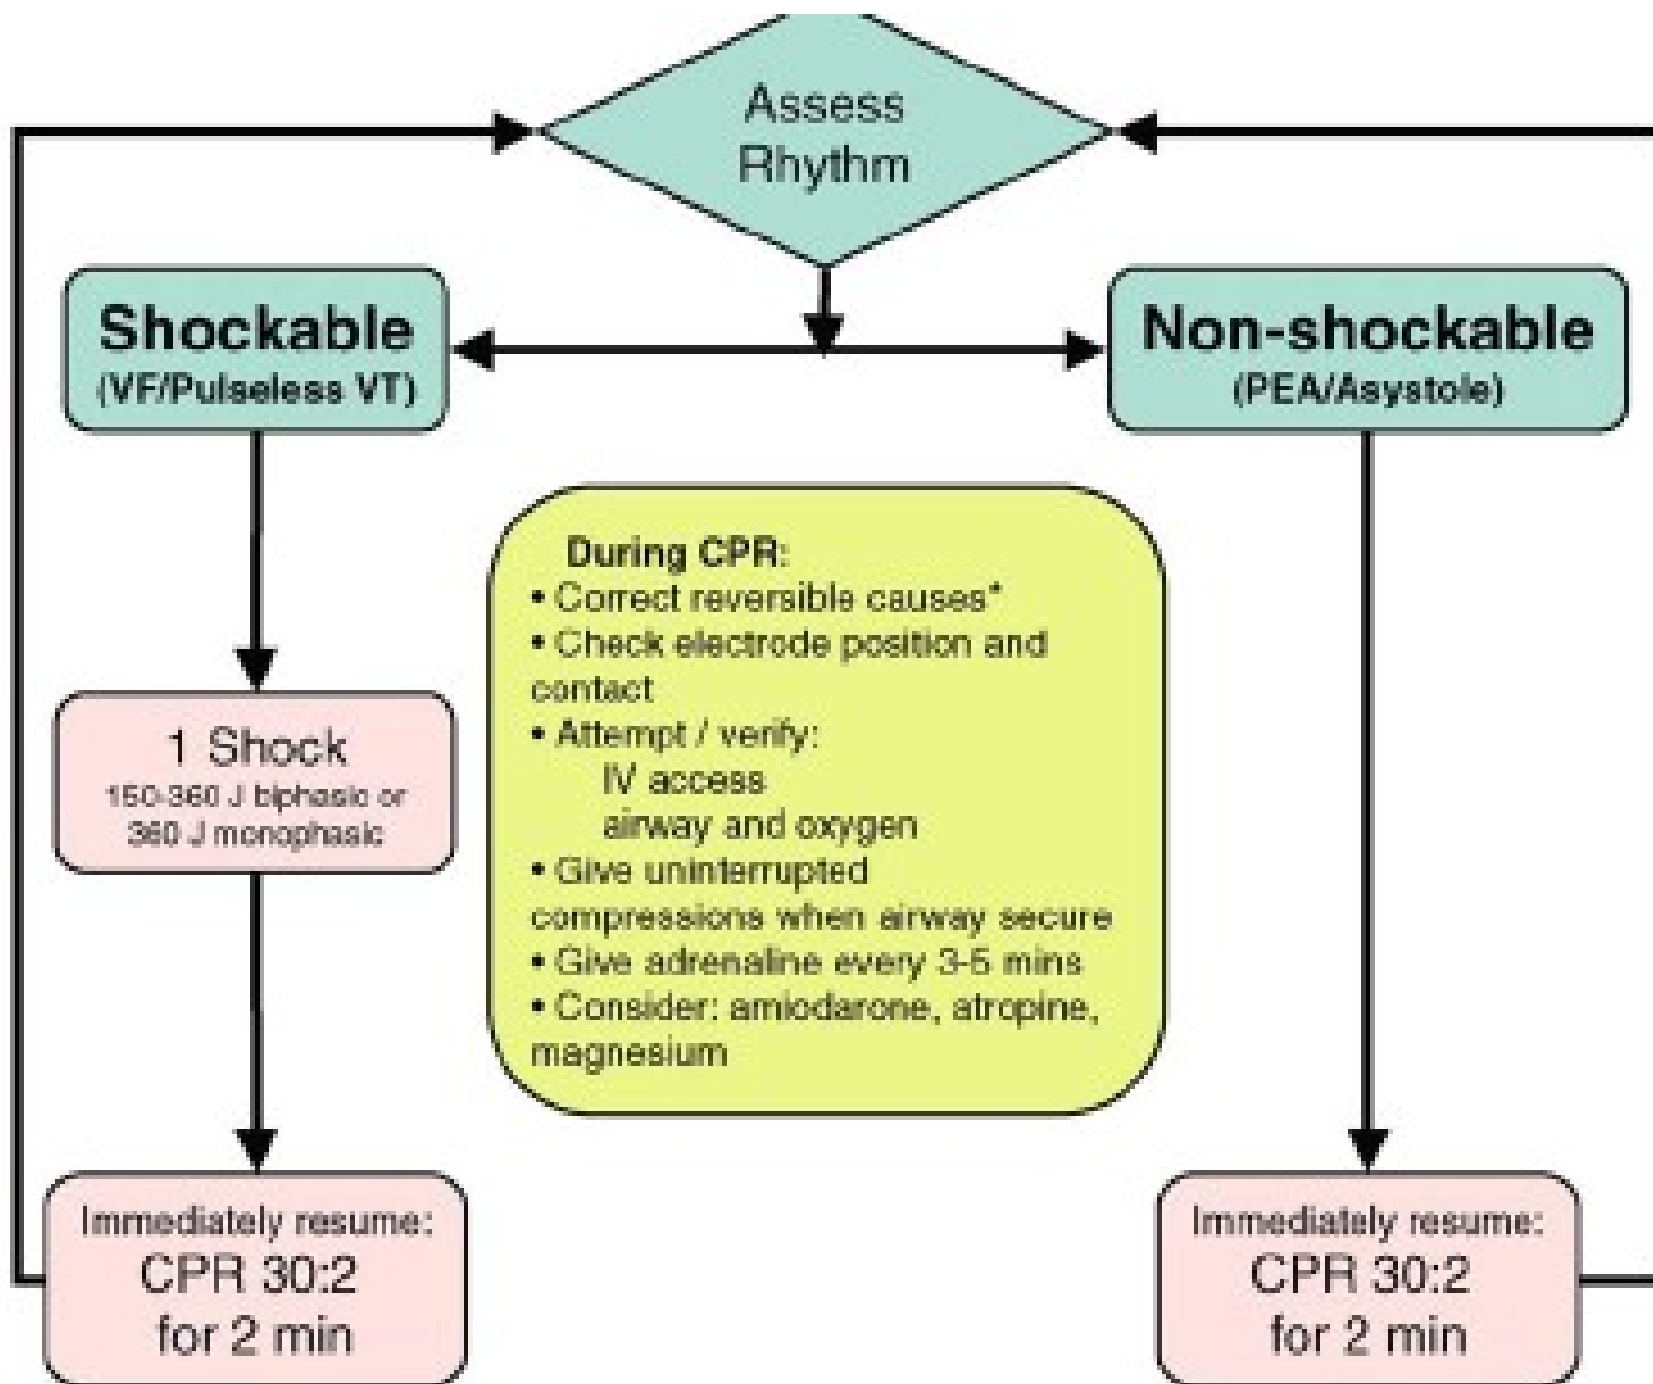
Assess Rhythm

Shockable
(VF/Pulseless VT)

Non-shockable
(PEA/Asystole)

During CPR:
• Correct reversible causes*
• Check electrode position and contact
• Attempt / verify:
IV access
airway and oxygen
• Give uninterrupted compressions when airway secure
• Give adrenaline every 3-5 mins
• Consider: amiodarone, atropine, magnesium

1 Shock
150-360 J biphasic or
360 J monophasic

Immediately resume:
CPR 30:2
for 2 min

Immediately resume:
CPR 30:2
for 2 min